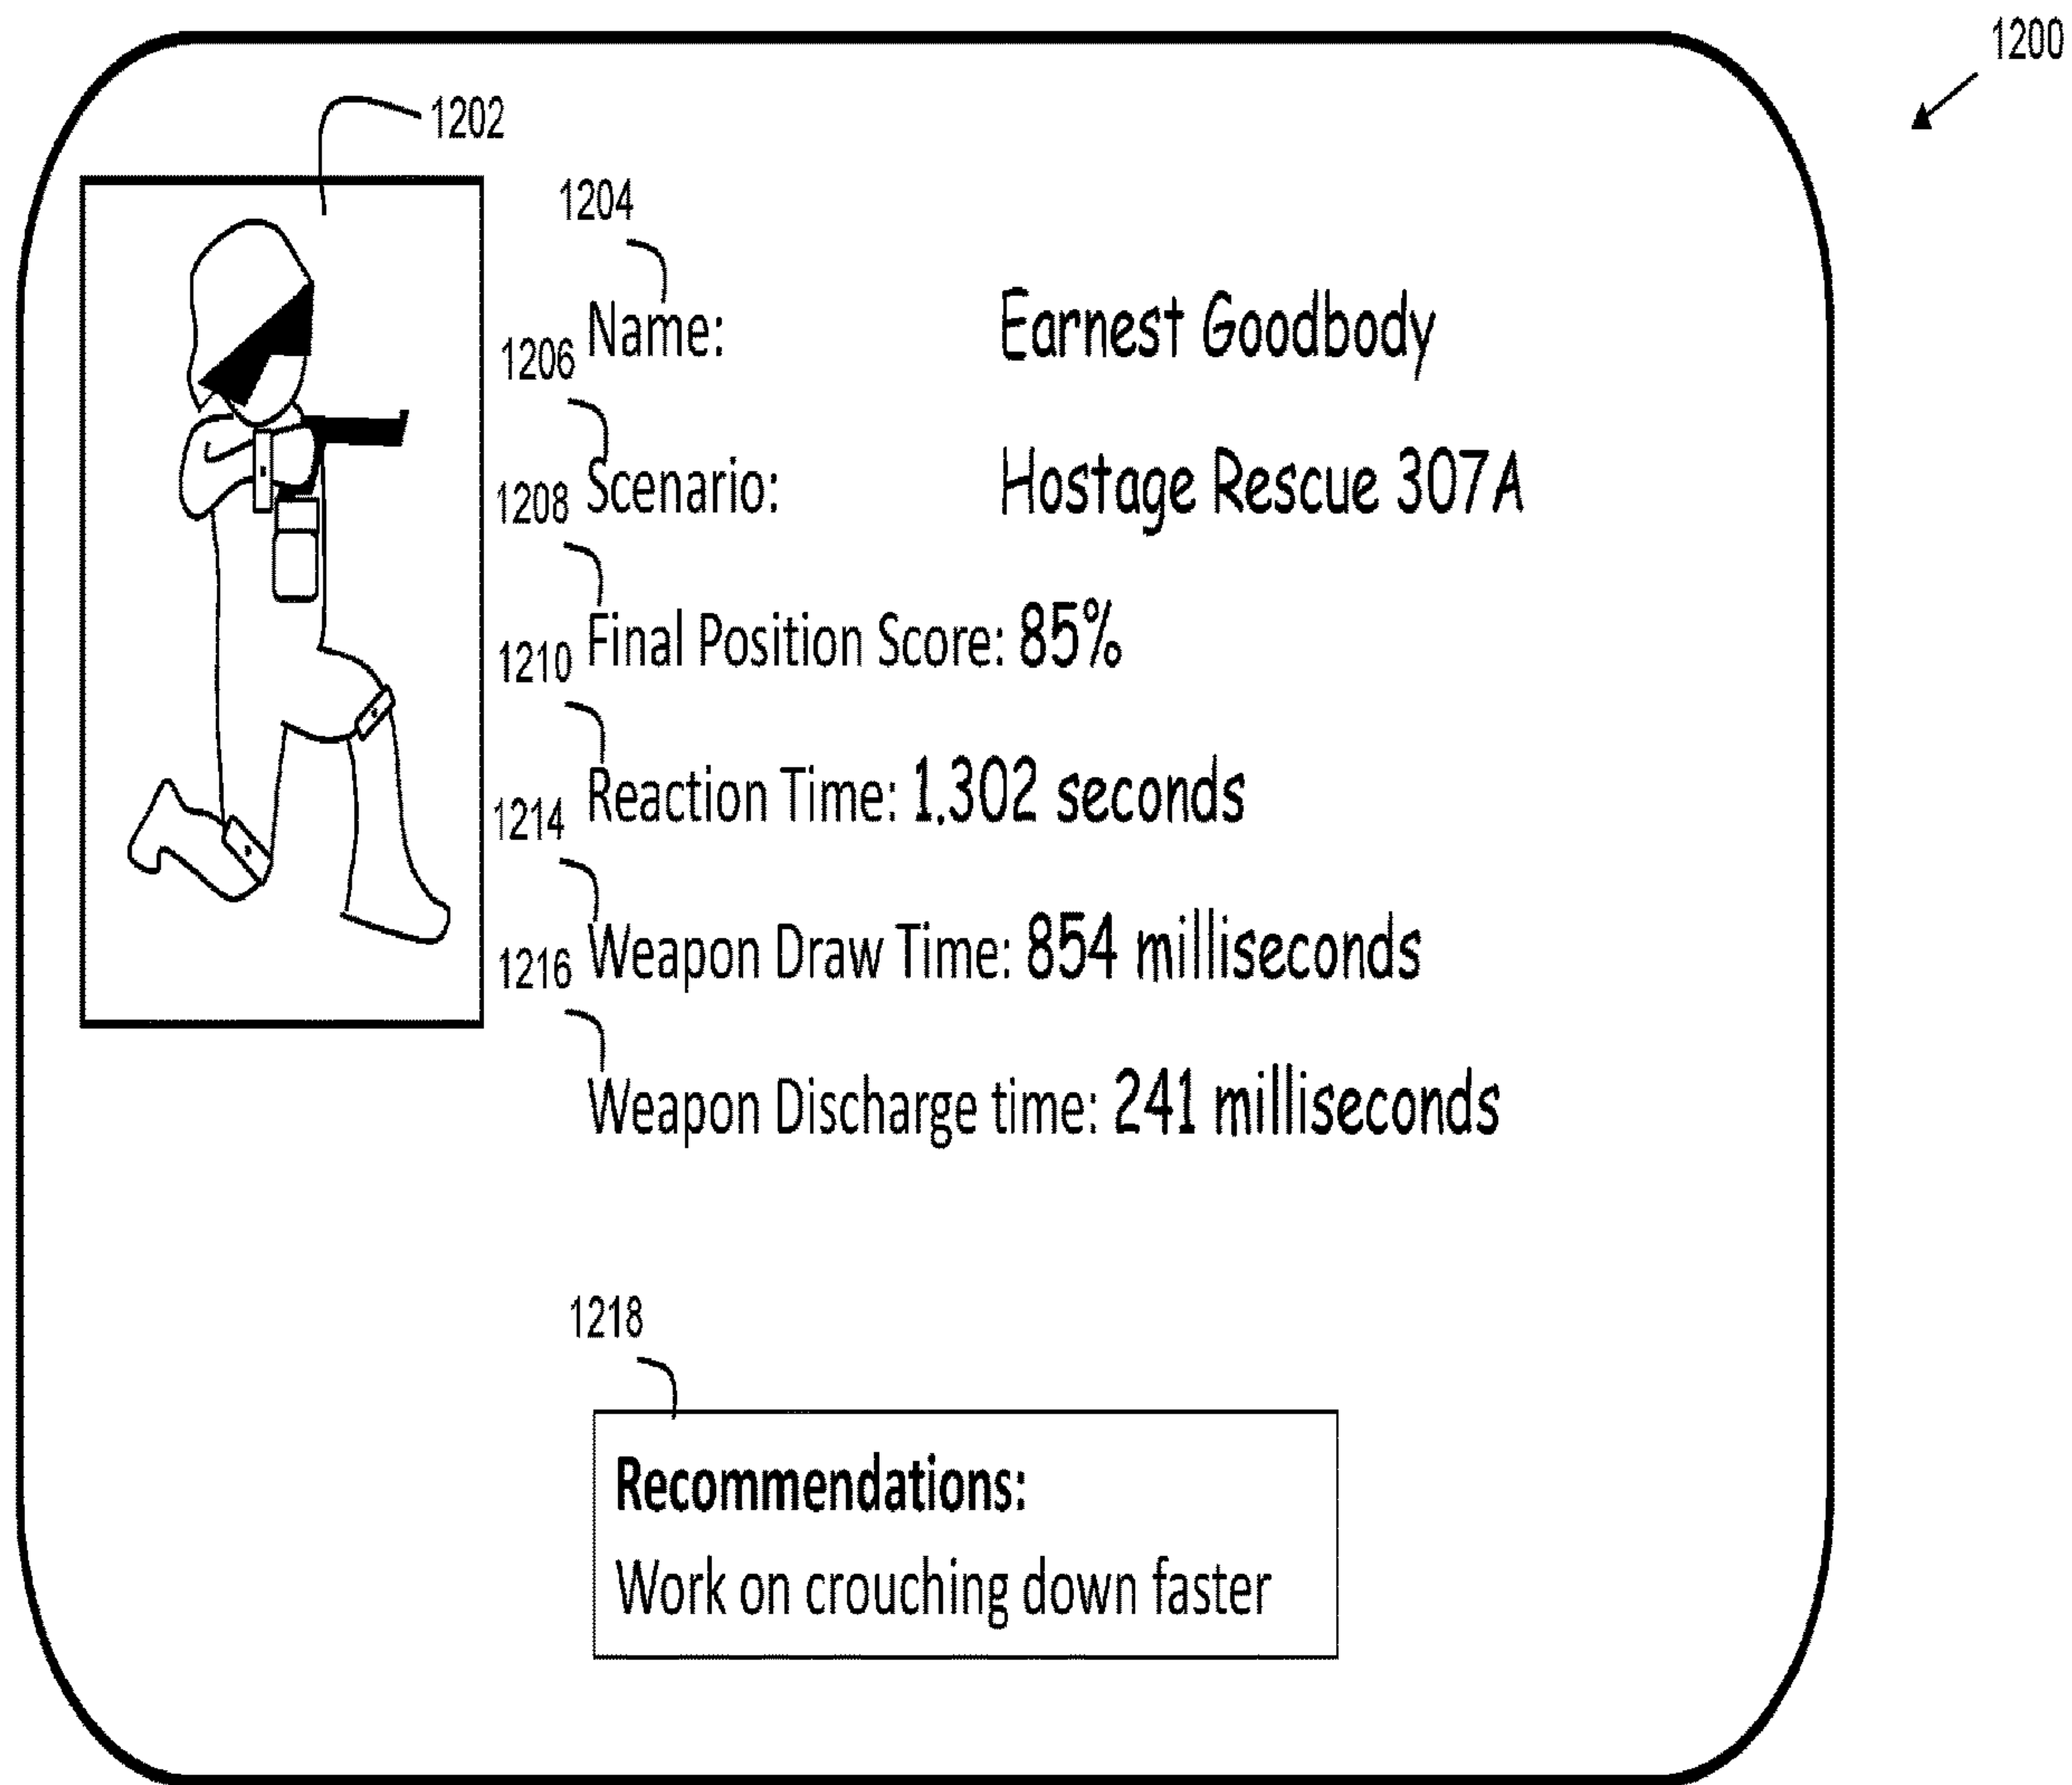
1200

1202

1204

Name: Earnest Goodbody

1206

Scenario: Hostage Rescue 307A

1208

Final Position Score: 85%

1210

Reaction Time: 1.302 seconds

1214

Weapon Draw Time: 854 milliseconds

1216

Weapon Discharge time: 241 milliseconds

1218

**Recommendations:**
Work on crouching down faster